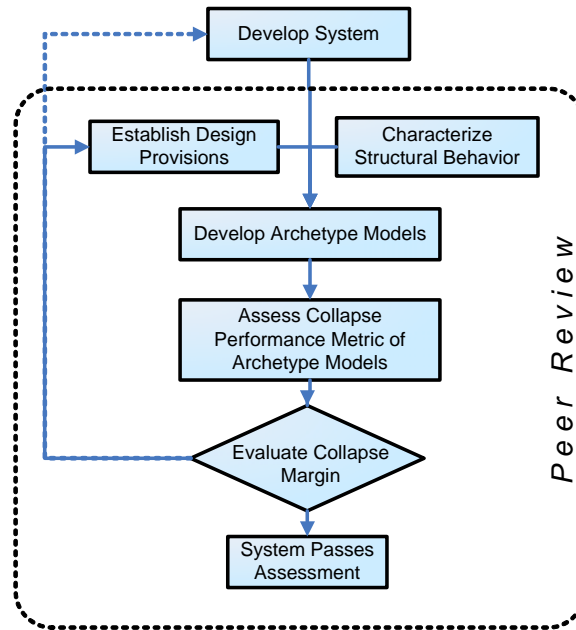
Develop System

Establish Design Provisions

Characterize Structural Behavior

Develop Archetype Models

Assess Collapse Performance Metric of Archetype Models

Evaluate Collapse Margin

System Passes Assessment

Peer Review